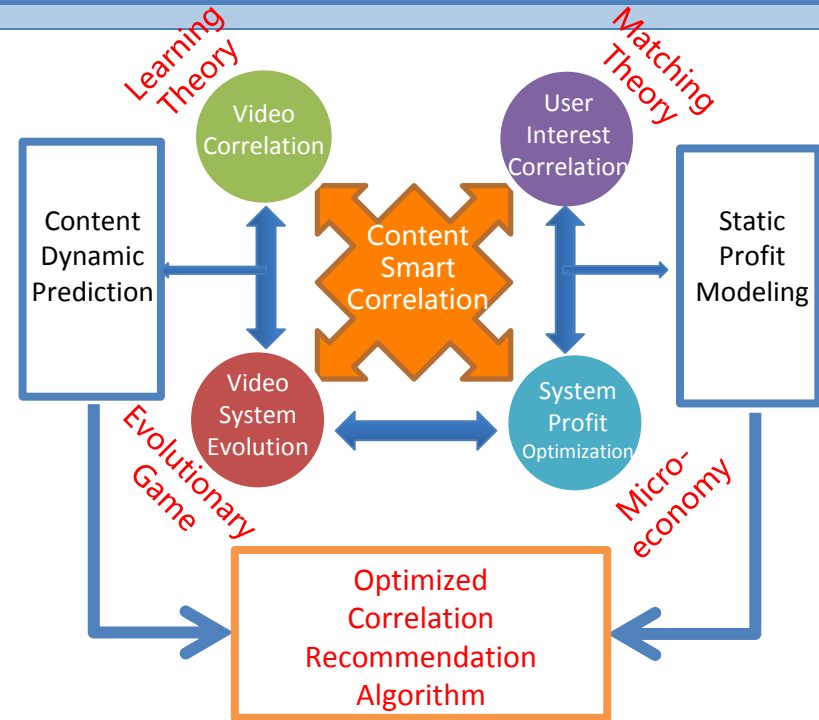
Learning Theory

Video Correlation

Matching Theory

User Interest Correlation

Content Dynamic Prediction

Content Smart Correlation

Static Profit Modeling

Video System Evolution

System Profit Optimization

Evolutionary Game

Micro-economy

Optimized Correlation Recommendation Algorithm